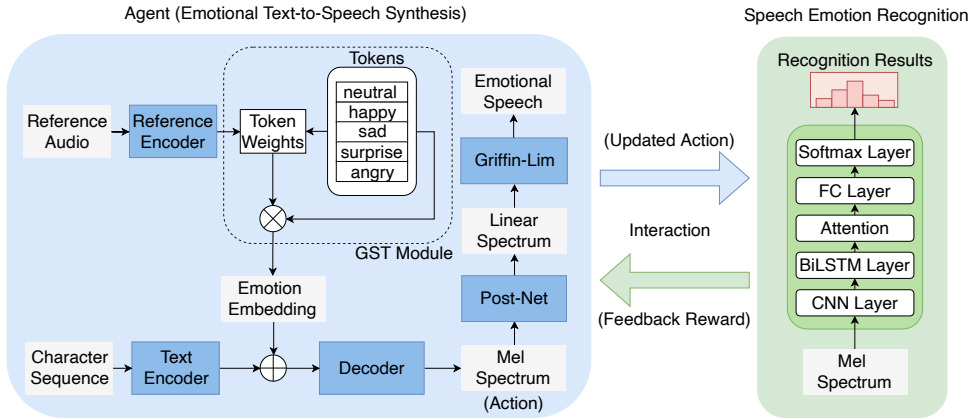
Agent (Emotional Text-to-Speech Synthesis)

Tokens

neutral
happy
sad
surprise
angry

Reference Audio

Reference Encoder

Token Weights

GST Module

Emotion Embedding

Character Sequence

Text Encoder

Decoder

Mel Spectrum
(Action)

Post-Net

Linear Spectrum

Griffin-Lim

Emotional Speech

(Updated Action)

Interaction

(Feedback Reward)

Speech Emotion Recognition

Recognition Results

Softmax Layer

FC Layer

Attention

BiLSTM Layer

CNN Layer

Mel Spectrum